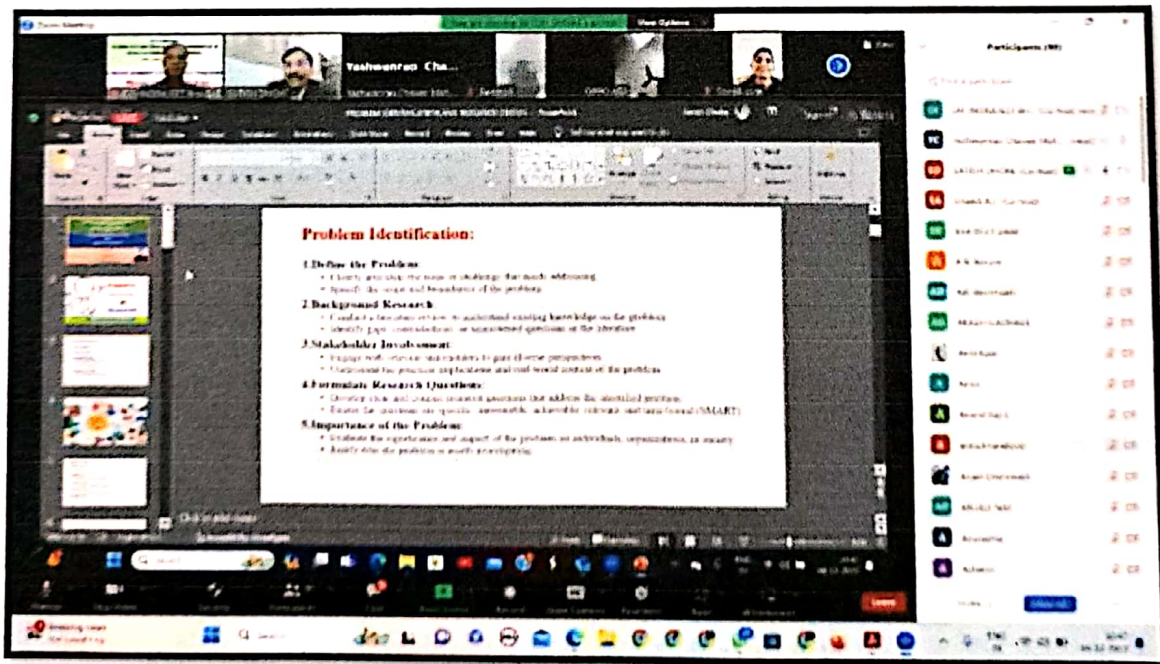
Yashwantrao Cha...

View Options

Participants

Problem Identification:

1.Define the Problem:
• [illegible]
• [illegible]

2.Background Research:
• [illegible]
• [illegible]

3.Stakeholder Involvement:
• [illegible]
• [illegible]

4.Formulate Research Questions:
• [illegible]
• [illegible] (SMART)

5.Importance of the Problem:
• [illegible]
• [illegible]

Click to add notes

Leave